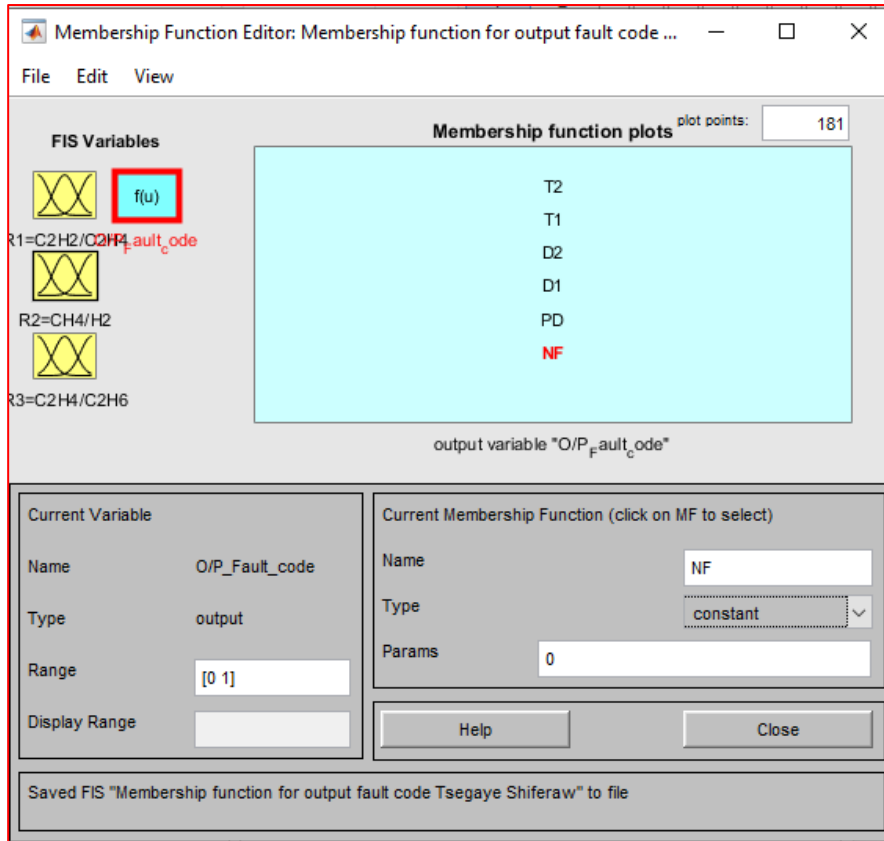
Membership Function Editor: Membership function for output fault code ...

File Edit View

FIS Variables

f(u)

R1=C2H2/C2H4

O/P_Fault_code

R2=CH4/H2

R3=C2H4/C2H6

Membership function plots

plot points: 181

T2

T1

D2

D1

PD

NF

output variable "O/P_Fault_code"

Current Variable

Name O/P_Fault_code

Type output

Range [0 1]

Display Range

Current Membership Function (click on MF to select)

Name NF

Type constant

Params 0

Help

Close

Saved FIS "Membership function for output fault code Tsegaye Shiferaw" to file